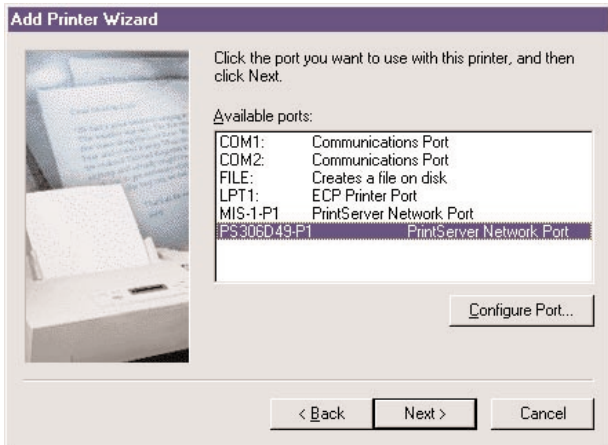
Add Printer Wizard

Click the port you want to use with this printer, and then click Next.

Available ports:

| | |
|---|---|
| COM1: | Communications Port |
| COM2: | Communications Port |
| FILE: | Creates a file on disk |
| LPT1: | ECP Printer Port |
| MIS-1-P1 | PrintServer Network Port |
| PS306D49-P1 | PrintServer Network Port |

Configure Port...

< Back Next > Cancel